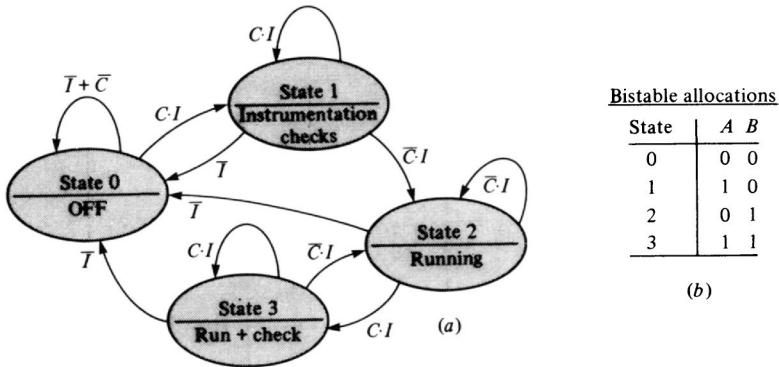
$C{\cdot}I$

$\overline{I}+\overline{C}$

State 1
Instrumentation checks

$C{\cdot}I$

$\overline{I}$

$\overline{C}{\cdot}I$

State 0
OFF

$\overline{I}$

$\overline{C}{\cdot}I$

State 2
Running

$C{\cdot}I$

$\overline{C}{\cdot}I$

$\overline{I}$

State 3
Run + check

$C{\cdot}I$

$(a)$

Bistable allocations

| State | $A$ | $B$ |
|---|---|---|
| 0 | 0 | 0 |
| 1 | 1 | 0 |
| 2 | 0 | 1 |
| 3 | 1 | 1 |

$(b)$